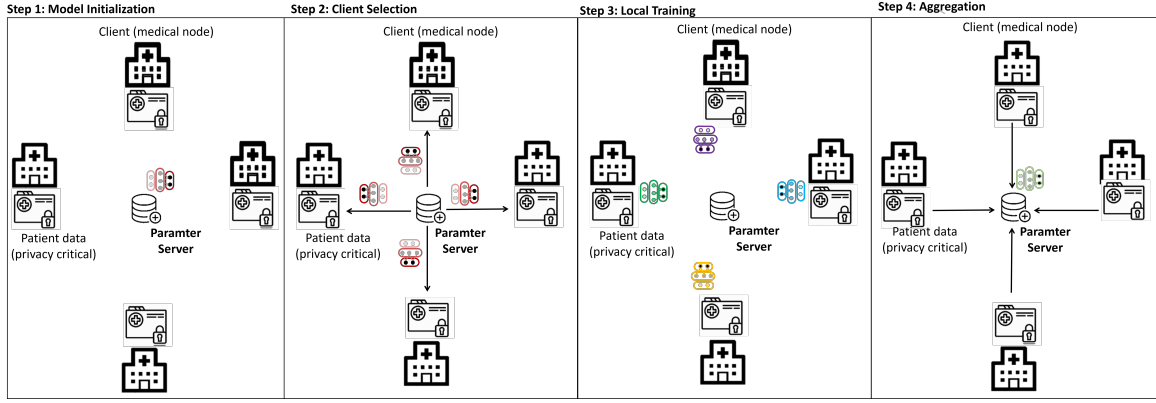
Step 1: Model Initialization

Client (medical node)

Patient data
(privacy critical)

Paramter
Server

Step 2: Client Selection

Client (medical node)

Patient data
(privacy critical)

Paramter
Server

Step 3: Local Training

Client (medical node)

Patient data
(privacy critical)

Paramter
Server

Step 4: Aggregation

Client (medical node)

Patient data
(privacy critical)

Paramter
Server